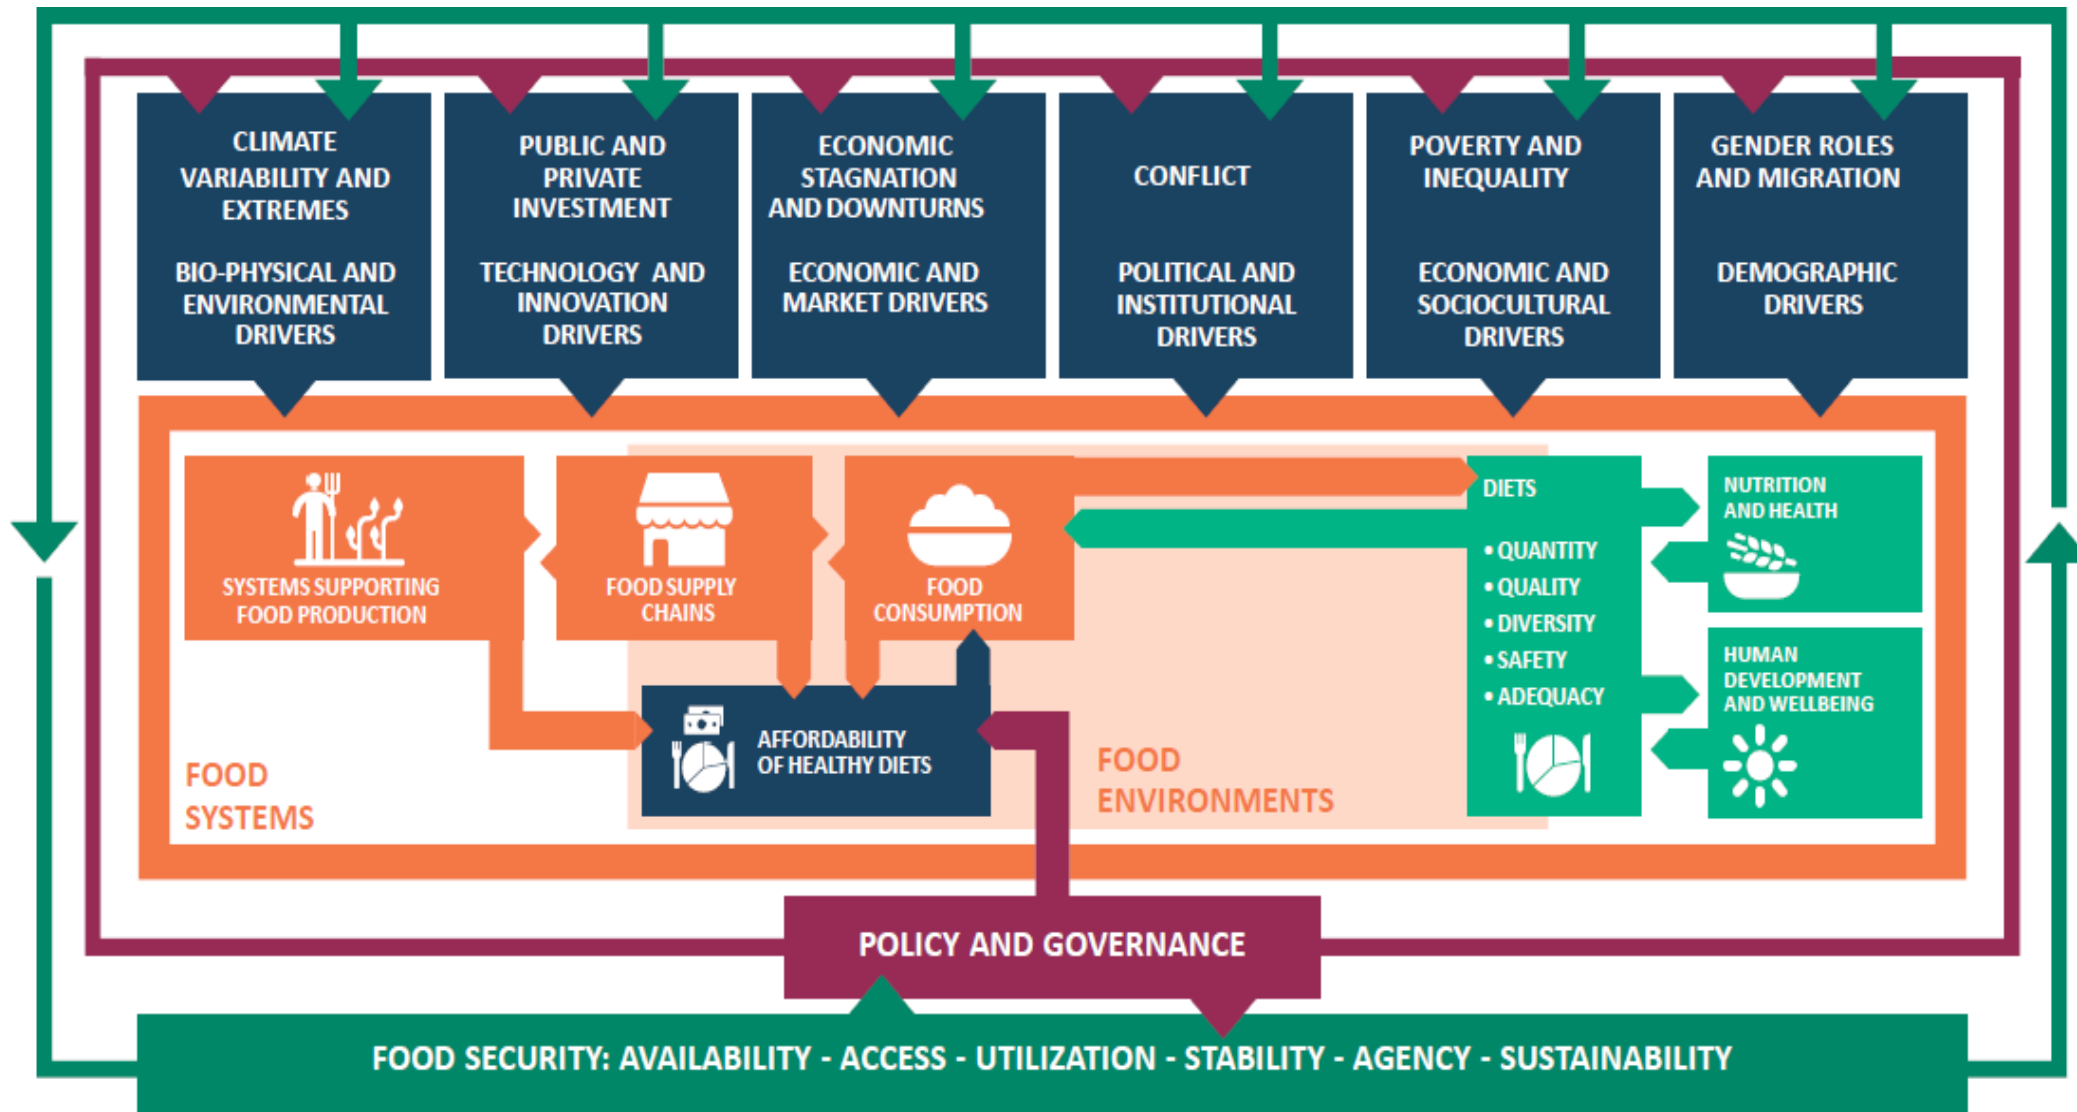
CLIMATE VARIABILITY AND EXTREMES

BIO-PHYSICAL AND ENVIRONMENTAL DRIVERS

PUBLIC AND PRIVATE INVESTMENT

TECHNOLOGY AND INNOVATION DRIVERS

ECONOMIC STAGNATION AND DOWNTURNS

ECONOMIC AND MARKET DRIVERS

CONFLICT

POLITICAL AND INSTITUTIONAL DRIVERS

POVERTY AND INEQUALITY

ECONOMIC AND SOCIOCULTURAL DRIVERS

GENDER ROLES AND MIGRATION

DEMOGRAPHIC DRIVERS

SYSTEMS SUPPORTING FOOD PRODUCTION

FOOD SUPPLY CHAINS

FOOD CONSUMPTION

DIETS
• QUANTITY
• QUALITY
• DIVERSITY
• SAFETY
• ADEQUACY

NUTRITION AND HEALTH

HUMAN DEVELOPMENT AND WELLBEING

AFFORDABILITY OF HEALTHY DIETS

FOOD SYSTEMS

FOOD ENVIRONMENTS

POLICY AND GOVERNANCE

FOOD SECURITY: AVAILABILITY - ACCESS - UTILIZATION - STABILITY - AGENCY - SUSTAINABILITY